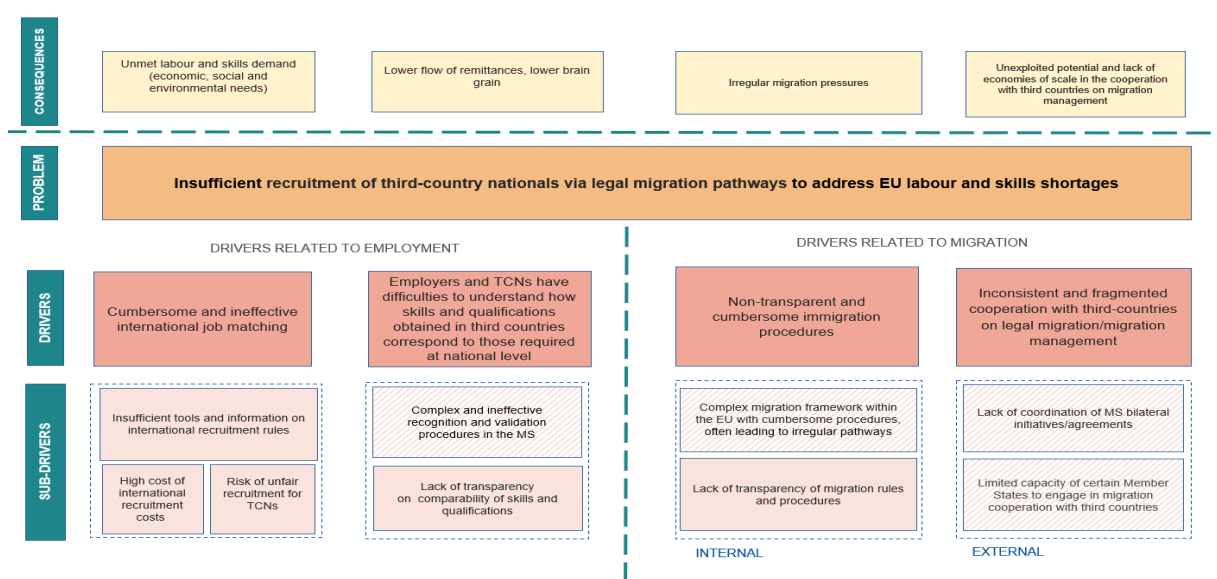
CONSEQUENCES

Unmet labour and skills demand (economic, social and environmental needs)

Lower flow of remittances, lower brain grain

Irregular migration pressures

Unexploited potential and lack of economies of scale in the cooperation with third countries on migration management

PROBLEM

Insufficient recruitment of third-country nationals via legal migration pathways to address EU labour and skills shortages

DRIVERS RELATED TO EMPLOYMENT

DRIVERS RELATED TO MIGRATION

DRIVERS

Cumbersome and ineffective international job matching

Employers and TCNs have difficulties to understand how skills and qualifications obtained in third countries correspond to those required at national level

Non-transparent and cumbersome immigration procedures

Inconsistent and fragmented cooperation with third-countries on legal migration/migration management

SUB-DRIVERS

Insufficient tools and information on international recruitment rules

High cost of international recruitment costs

Risk of unfair recruitment for TCNs

Complex and ineffective recognition and validation procedures in the MS

Lack of transparency on comparability of skills and qualifications

Complex migration framework within the EU with cumbersome procedures, often leading to irregular pathways

Lack of transparency of migration rules and procedures

INTERNAL

Lack of coordination of MS bilateral initiatives/agreements

Limited capacity of certain Member States to engage in migration cooperation with third countries

EXTERNAL